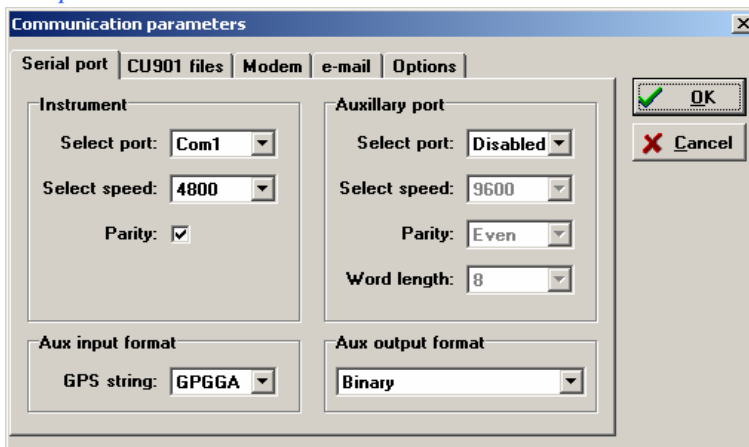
Communication parameters

Serial port | CU901 files | Modem | e-mail | Options

Instrument
Select port: Com1
Select speed: 4800
Parity: ☑

Auxillary port
Select port: Disabled
Select speed: 9600
Parity: Even
Word length: 8

Aux input format
GPS string: GPGGA

Aux output format
Binary

OK
Cancel